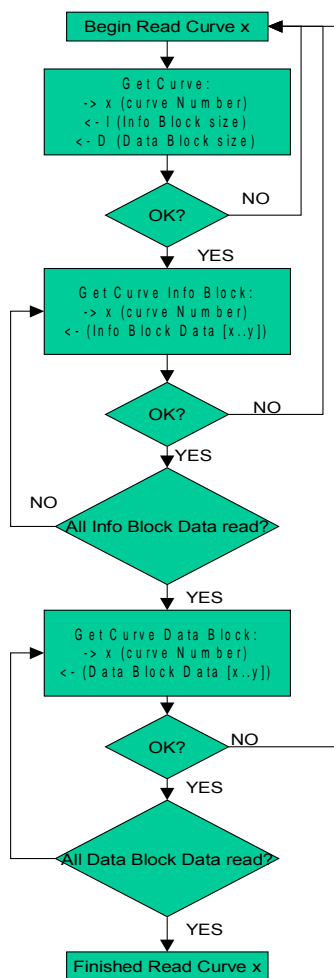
Begin Read Curve x

Get Curve:
-> x (curve Number)
<- I (Info Block size)
<- D (Data Block size)

OK?

NO

YES

Get Curve Info Block:
-> x (curve Number)
<- (Info Block Data [x..y])

OK?

NO

YES

NO

All Info Block Data read?

YES

Get Curve Data Block:
-> x (curve Number)
<- (Data Block Data [x..y])

OK?

NO

YES

All Data Block Data read?

YES

Finished Read Curve x